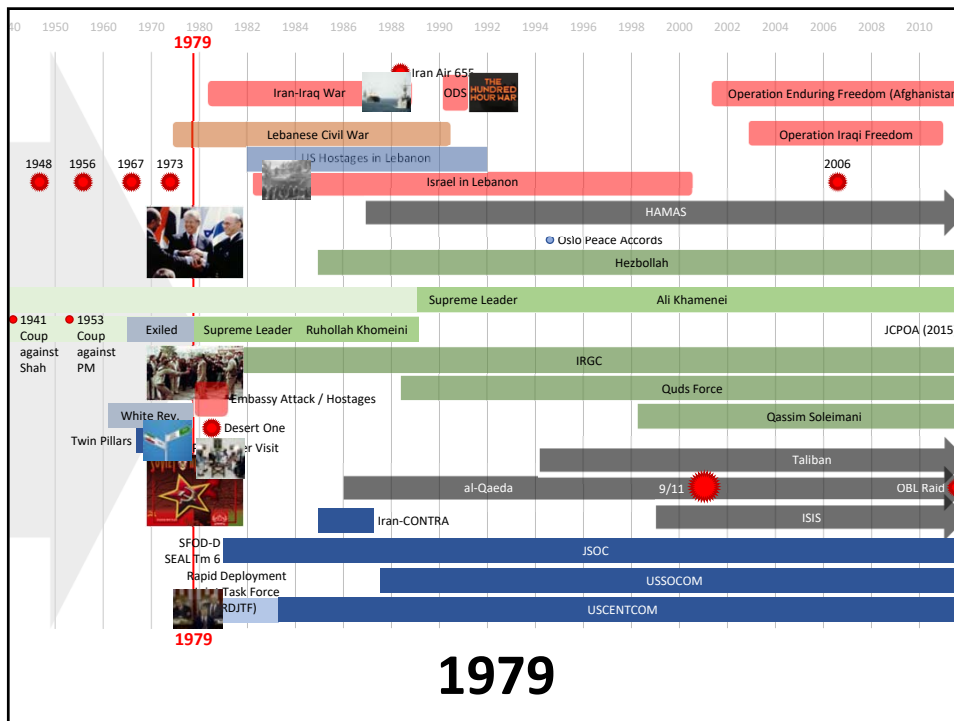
40 1950 1960 1970 1980 1982 1984 1986 1988 1990 1992 1994 1996 1998 2000 2002 2004 2006 2008 2010

1979

Iran Air 655

Iran-Iraq War

ODS

THE HUNDRED HOUR WAR

Operation Enduring Freedom (Afghanistan

Lebanese Civil War

Operation Iraqi Freedom

1948 1956 1967 1973

US Hostages in Lebanon

2006

Israel in Lebanon

HAMAS

Oslo Peace Accords

Hezbollah

Supreme Leader Ali Khamenei

1941 Coup against Shah

1953 Coup against PM

Exiled

Supreme Leader Ruhollah Khomeini

JCPOA (2015

IRGC

Quds Force

Embassy Attack / Hostages

White Rev.

Qassim Soleimani

Desert One

Twin Pillars

r Visit

Taliban

al-Qaeda

9/11

OBL Raid

ISIS

Iran-CONTRA

SFOD-D

SEAL Tm 6

JSOC

Rapid Deployment Task Force

USSOCOM

RDJTF)

USCENTCOM

1979

1979